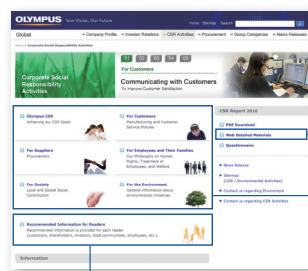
OLYMPUS Your Vision, Our Future

Home Sitemap Search

Global

Company Profile Investor Relations CSR Activities Procurement Group Companies News Releases

Home > Corporate Social Responsibility Activities

Corporate Social Responsibility Activities

01 02 03 04 05

For Customers

Communicating with Customers

To Improve Customer Satisfaction

Olympus CSR
Achieving our CSR Goals

For Customers
Manufacturing and Customer-Service Policies

For Suppliers
Procurement

For Employees and Their Families
Our Philosophy on Human Rights, Treatment of Employees, and Welfare

For Society
Local and Global Social Contribution

For the Environment
General information about environmental initiatives

Recommended Information for Readers
Recommended information is provided for each reader (customers, shareholders, investors, local communities, employees, etc.)

Information

CSR Report 2010

PDF Download

Web Detailed Materials

Questionnaire

News Release

Sitemap (CSR / Environmental Activities)

Contact us regarding Environment

Contact us regarding CSR Activities